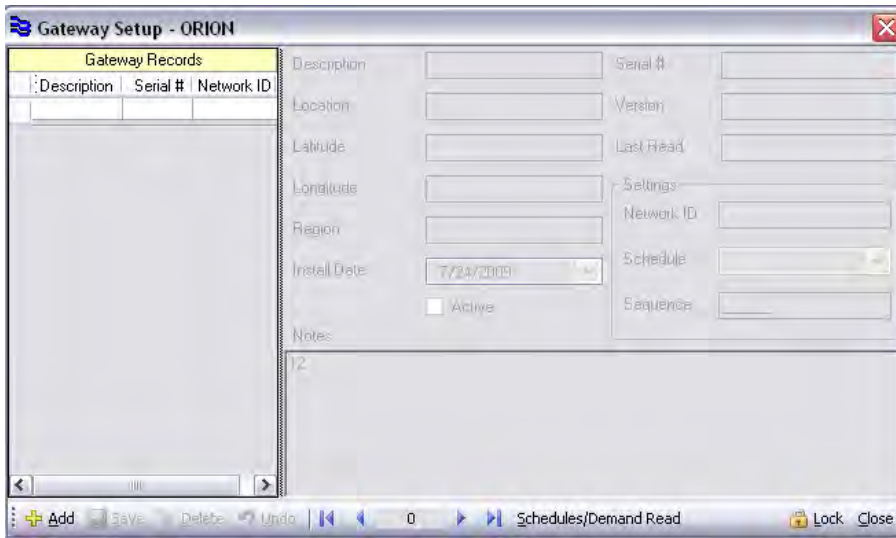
Gateway Setup - ORION

Gateway Records

| Description | Serial # | Network ID |
|---|---|---|
| | | |

Description

Location

Latitude

Longitude

Region

Install Date 7/24/2009

Active

Serial #

Version

Last Read

Settings

Network ID

Schedule

Sequence

Notes

12

Add Save Delete Undo 0 Schedules/Demand Read Lock Close